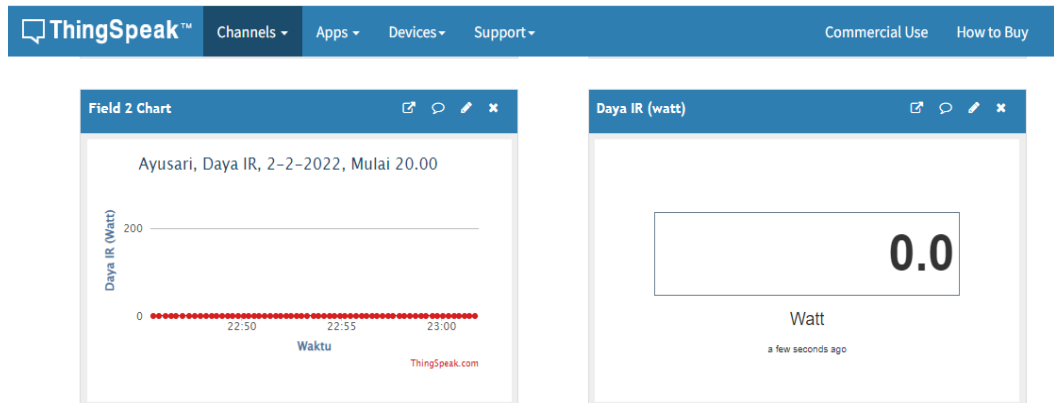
ThingSpeak™ Channels ▾ Apps ▾ Devices ▾ Support ▾ Commercial Use How to Buy

Field 2 Chart

Ayusari, Daya IR, 2-2-2022, Mulai 20.00

Daya IR (Watt)

200

0

22:50 22:55 23:00

Waktu

ThingSpeak.com

Daya IR (watt)

0.0

Watt

a few seconds ago